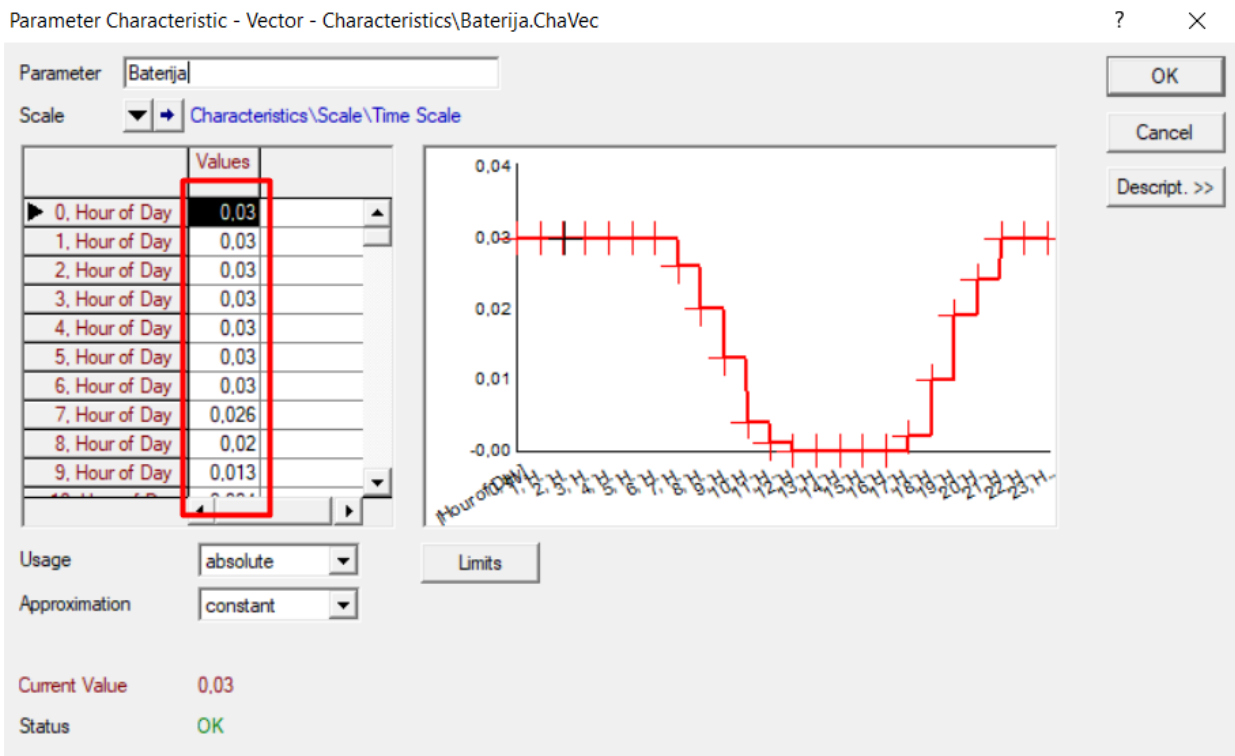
Parameter Characteristic - Vector - Characteristics\Baterija.ChaVec

?

Parameter Baterija

Scale Characteristics\Scale\Time Scale

OK

Cancel

Descript. >>

| | Values |
|---|---|
| 0, Hour of Day | 0,03 |
| 1, Hour of Day | 0,03 |
| 2, Hour of Day | 0,03 |
| 3, Hour of Day | 0,03 |
| 4, Hour of Day | 0,03 |
| 5, Hour of Day | 0,03 |
| 6, Hour of Day | 0,03 |
| 7, Hour of Day | 0,026 |
| 8, Hour of Day | 0,02 |
| 9, Hour of Day | 0,013 |
| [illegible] | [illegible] |

0,04
0,03
0,02
0,01
0,00

[Hour of D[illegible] 1, H 2, H 3, H 4, H 5, H 6, H 7, H 8, H 9, H 10, H 11, H 12, H 13, H 14, H 15, H 16, H 17, H 18, H 19, H 20, H 21, H 22, H 23, H...

Usage absolute

Approximation constant

Limits

Current Value 0,03

Status OK